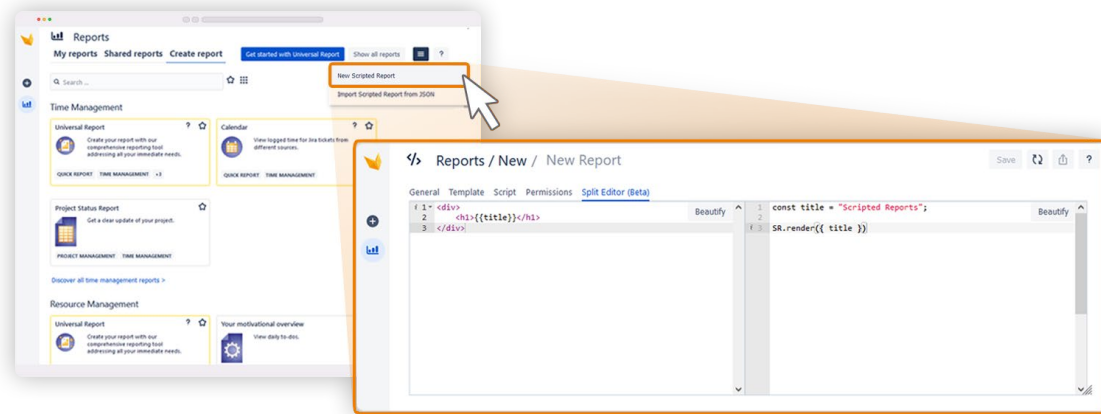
Reports

My reports Shared reports Create report Get started with Universal Report Show all reports ?

New Scripted Report

Import Scripted Report from JSON

Search ...

Time Management

Universal Report ?
Create your report with our comprehensive reporting tool addressing all your immediate needs.
QUICK REPORT TIME MANAGEMENT +3

Calendar ?
View logged time for Jira tickets from different sources.
QUICK REPORT TIME MANAGEMENT

Project Status Report
Get a clear update of your project.
PROJECT MANAGEMENT TIME MANAGEMENT

Discover all time management reports >

Resource Management

Universal Report ?
Create your report with our comprehensive reporting tool addressing all your immediate needs.

Your motivational overview
View daily to-dos.

Reports / New / New Report

Save ?

General Template Script Permissions Split Editor (Beta)

Beautify

1 <div>
2 <h1>{{title}}</h1>
3 </div>

Beautify

1 const title = "Scripted Reports";
2
3 SR.render({ title })